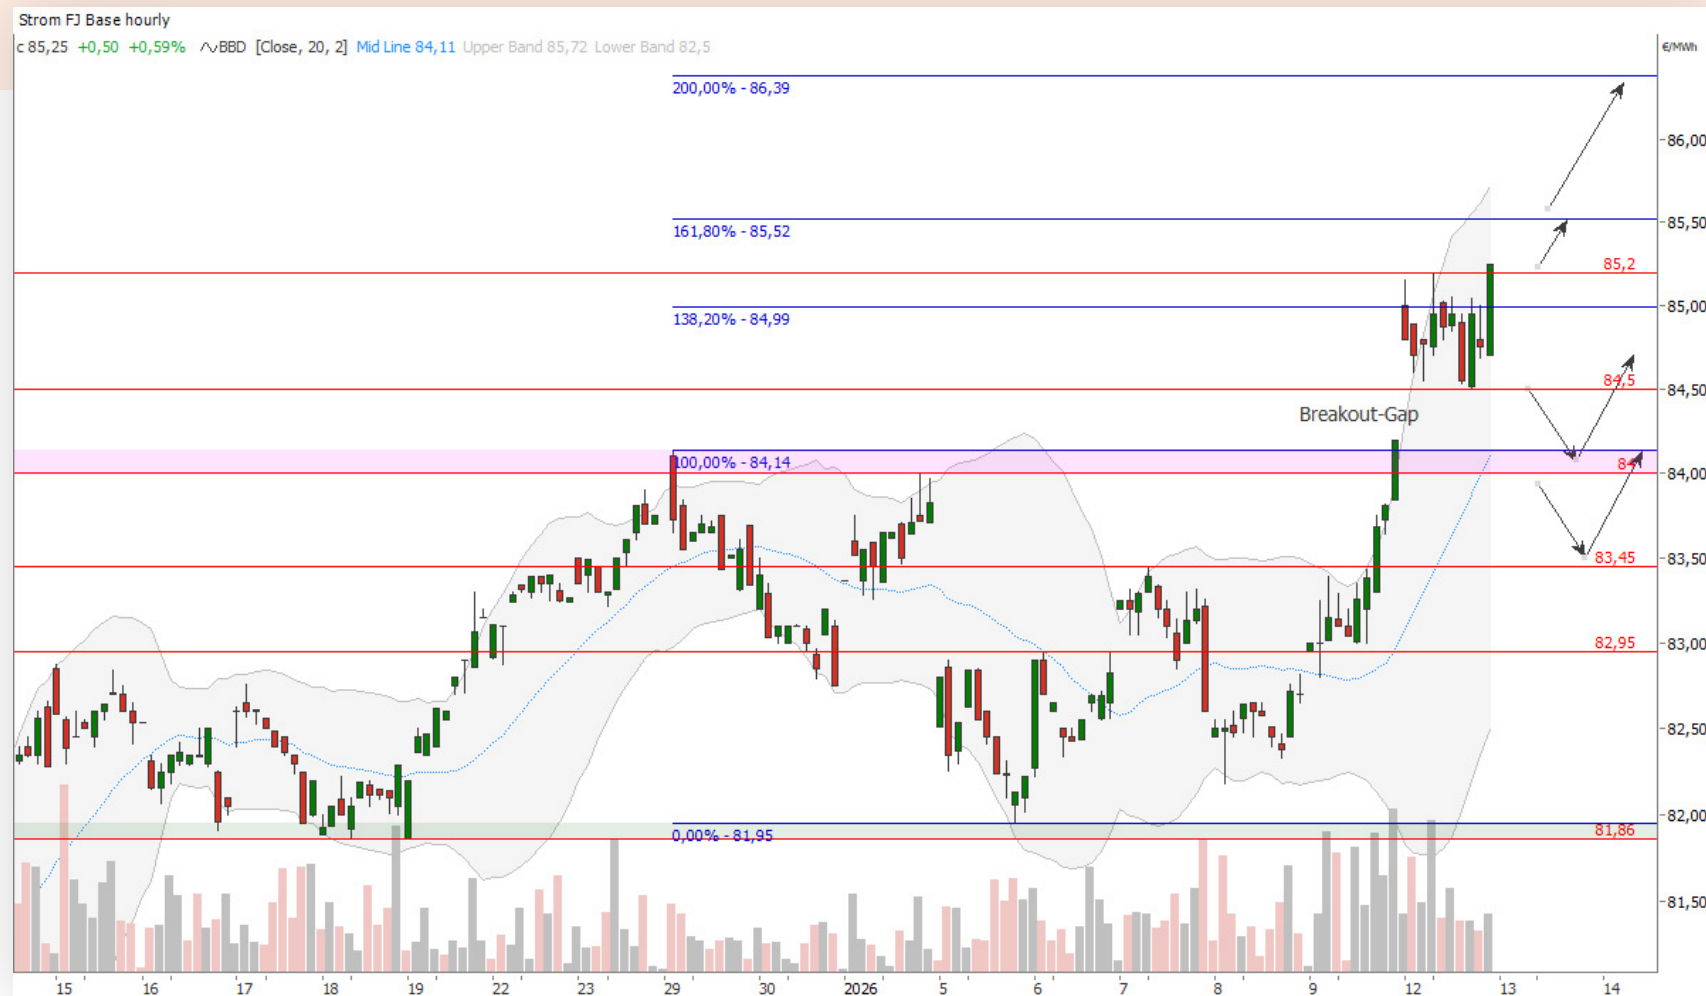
Strom FJ Base hourly
c 85,25 +0,50 +0,59% BBD [Close, 20, 2] Mid Line 84,11 Upper Band 85,72 Lower Band 82,5

€/MWh

200,00% - 86,39
161,80% - 85,52
138,20% - 84,99
100,00% - 84,14
0,00% - 81,95

Breakout-Gap

85,2
84,5
84
83,45
82,95
81,86

86,00
85,50
85,00
84,50
84,00
83,50
83,00
82,50
82,00
81,50

15 16 17 18 19 22 23 29 30 2026 5 6 7 8 9 12 13 14